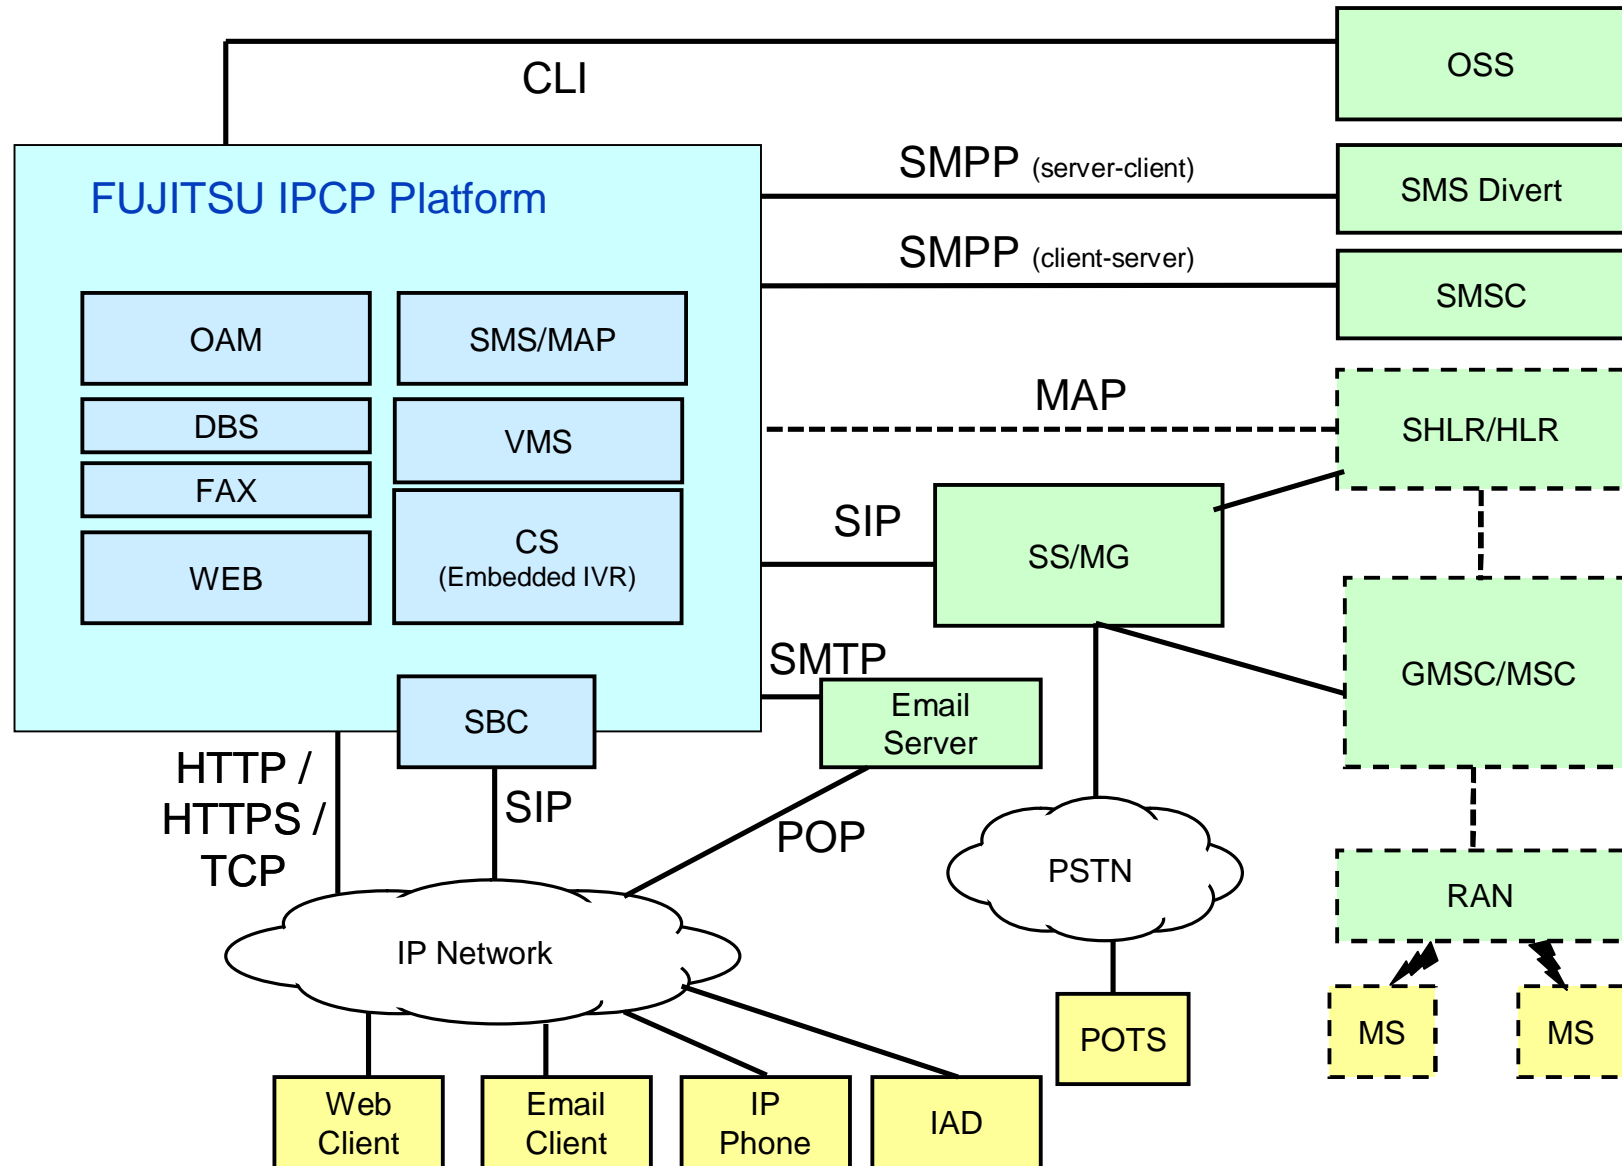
CLI

OSS

SMPP (server-client)

SMS Divert

SMPP (client-server)

SMSC

FUJITSU IPCP Platform

OAM

SMS/MAP

DBS

VMS

FAX

CS (Embedded IVR)

WEB

MAP

SHLR/HLR

SIP

SS/MG

GMSC/MSC

SMTP

Email Server

SBC

HTTP / HTTPS / TCP

SIP

POP

PSTN

RAN

IP Network

POTS

MS

MS

Web Client

Email Client

IP Phone

IAD